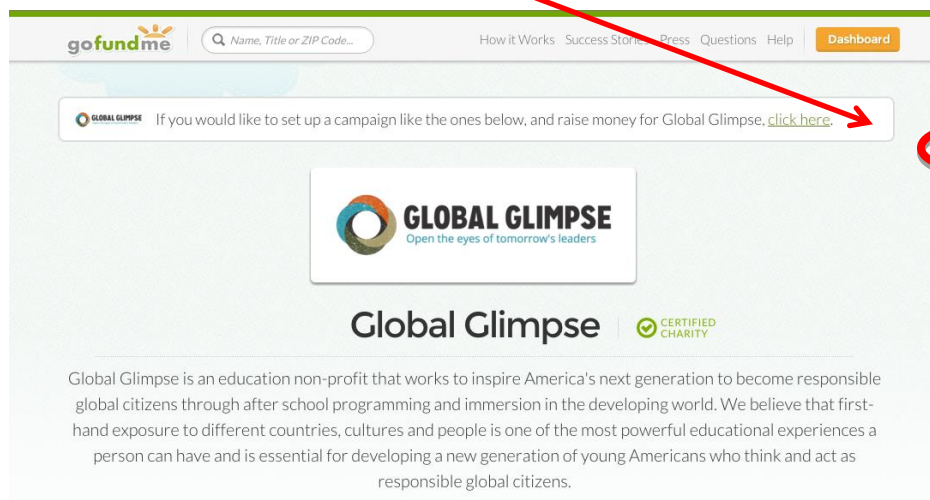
gofundme

Name, Title or ZIP Code...

How it Works Success Stories Press Questions Help Dashboard

GLOBAL GLIMPSE If you would like to set up a campaign like the ones below, and raise money for Global Glimpse, click here.

GLOBAL GLIMPSE
Open the eyes of tomorrow's leaders

Global Glimpse CERTIFIED CHARITY

Global Glimpse is an education non-profit that works to inspire America's next generation to become responsible global citizens through after school programming and immersion in the developing world. We believe that first-hand exposure to different countries, cultures and people is one of the most powerful educational experiences a person can have and is essential for developing a new generation of young Americans who think and act as responsible global citizens.